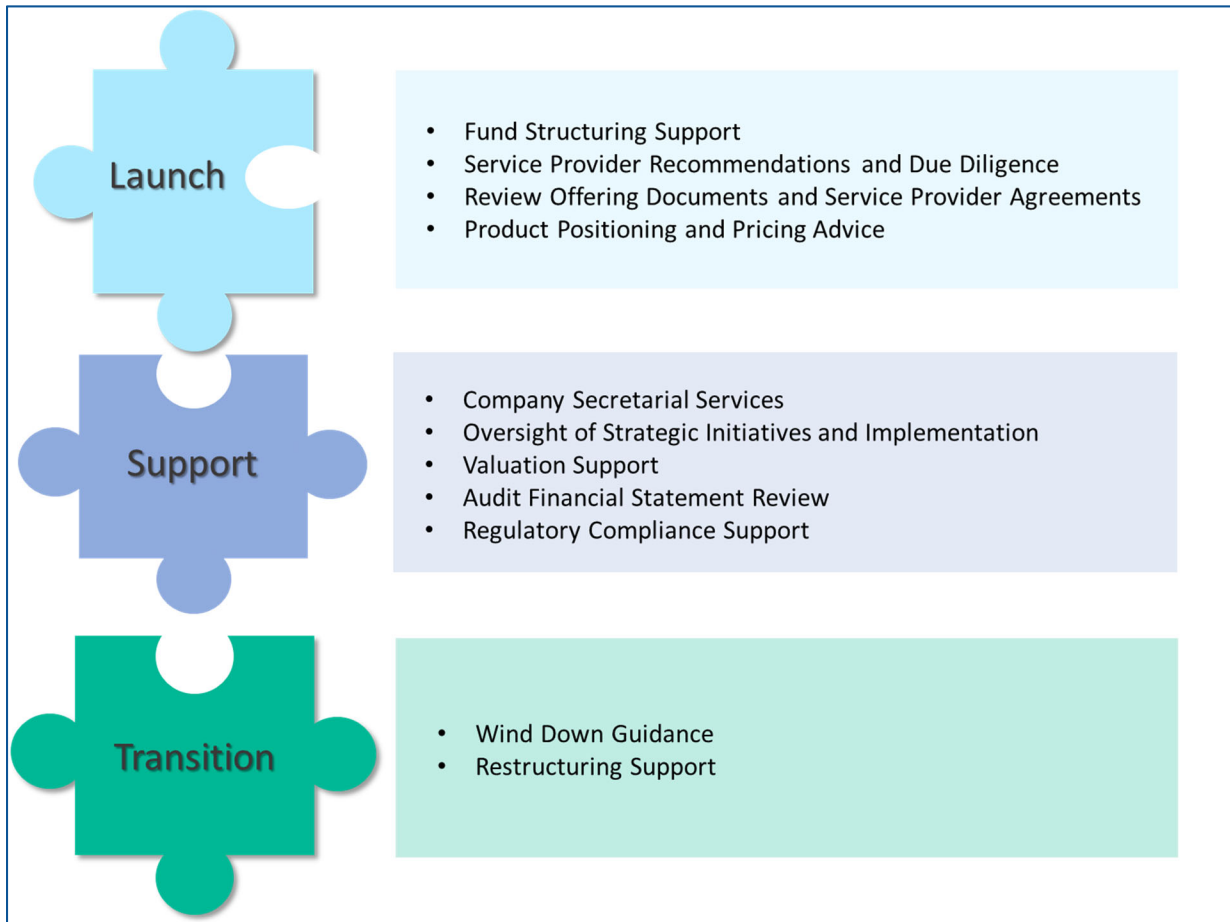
Launch

- Fund Structuring Support
- Service Provider Recommendations and Due Diligence
- Review Offering Documents and Service Provider Agreements
- Product Positioning and Pricing Advice

Support

- Company Secretarial Services
- Oversight of Strategic Initiatives and Implementation
- Valuation Support
- Audit Financial Statement Review
- Regulatory Compliance Support

Transition

- Wind Down Guidance
- Restructuring Support